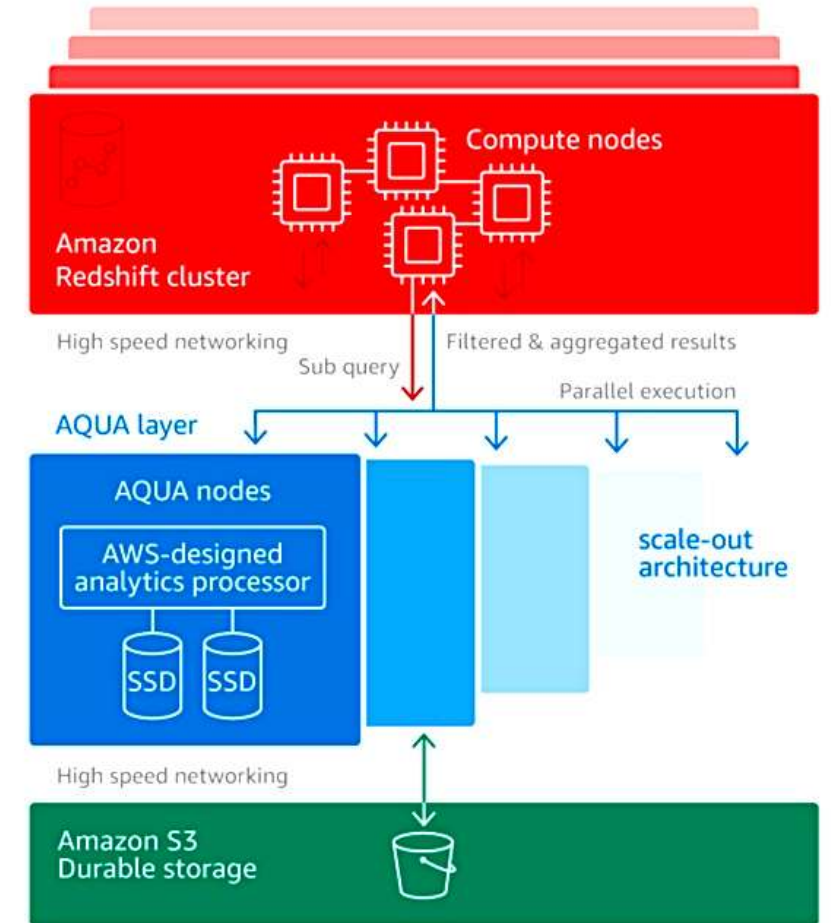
Compute nodes

Amazon Redshift cluster

High speed networking

Sub query

Filtered & aggregated results

Parallel execution

AQUA layer

AQUA nodes

AWS-designed analytics processor

SSD

SSD

scale-out architecture

High speed networking

Amazon S3 Durable storage